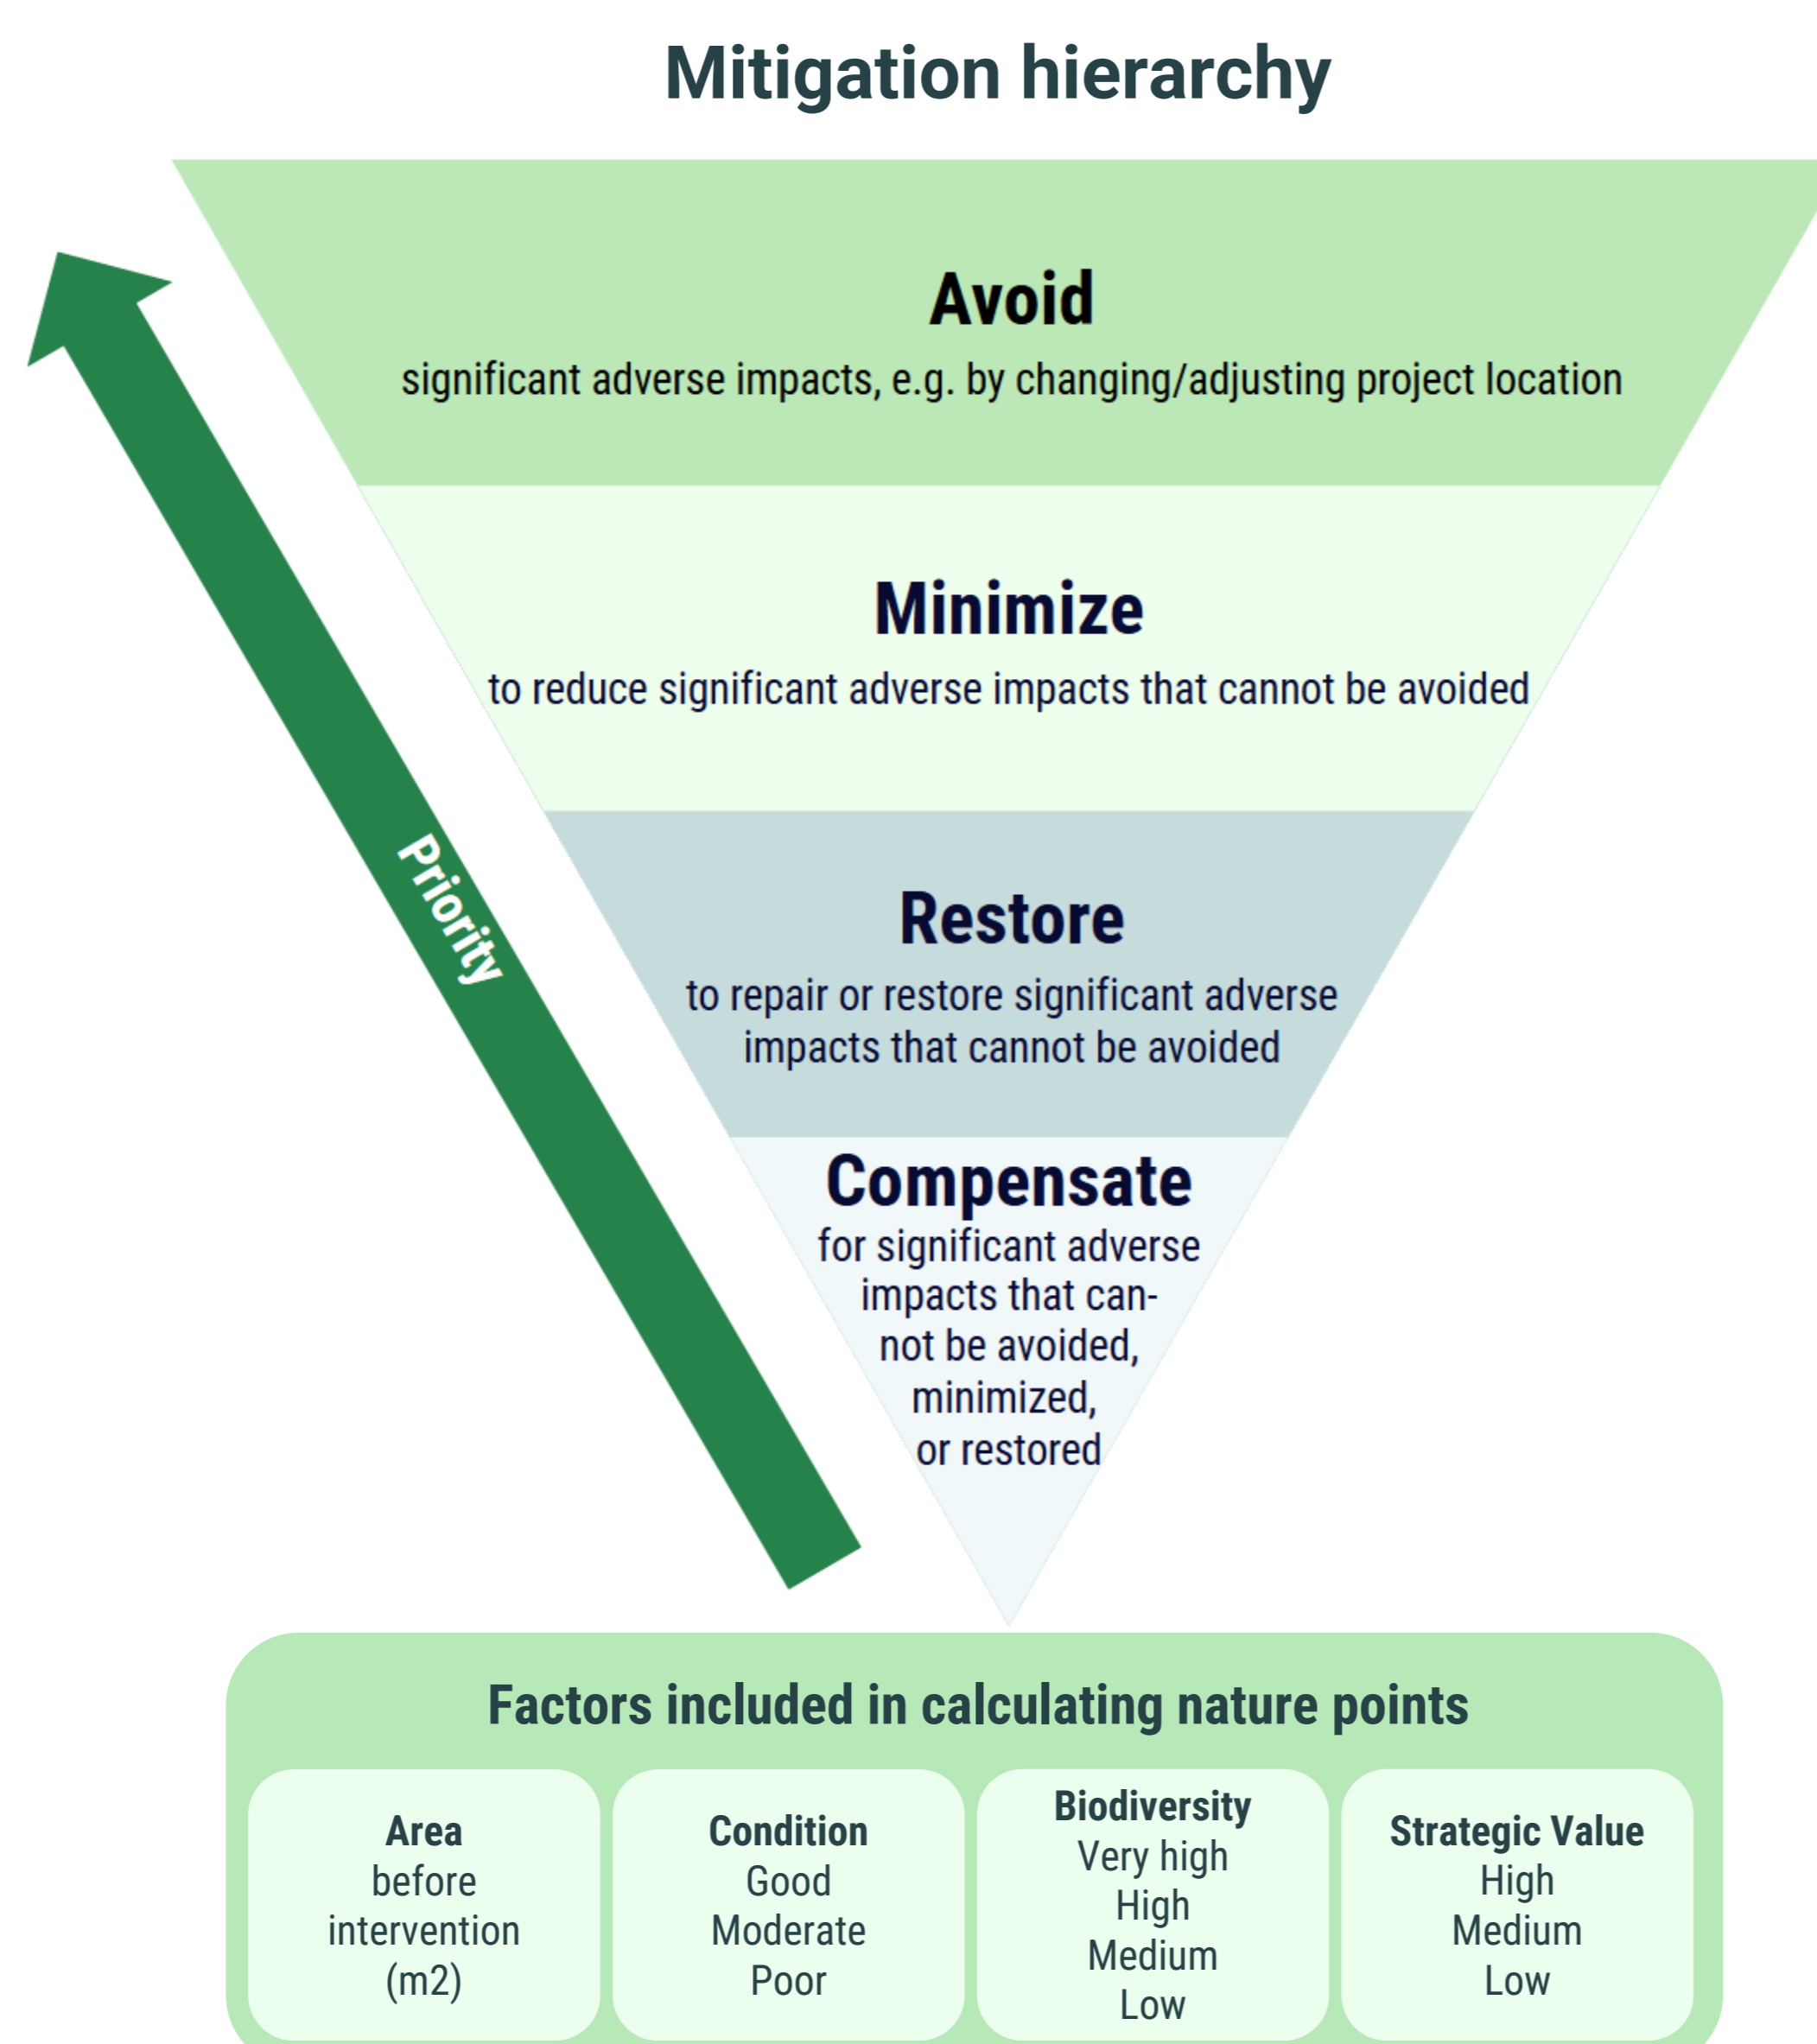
Mitigation hierarchy

Priority

Avoid
significant adverse impacts, e.g. by changing/adjusting project location

Minimize
to reduce significant adverse impacts that cannot be avoided

Restore
to repair or restore significant adverse impacts that cannot be avoided

Compensate
for significant adverse impacts that cannot be avoided, minimized, or restored

Factors included in calculating nature points

Area
before intervention (m2)

Condition
Good
Moderate
Poor

Biodiversity
Very high
High
Medium
Low

Strategic Value
High
Medium
Low